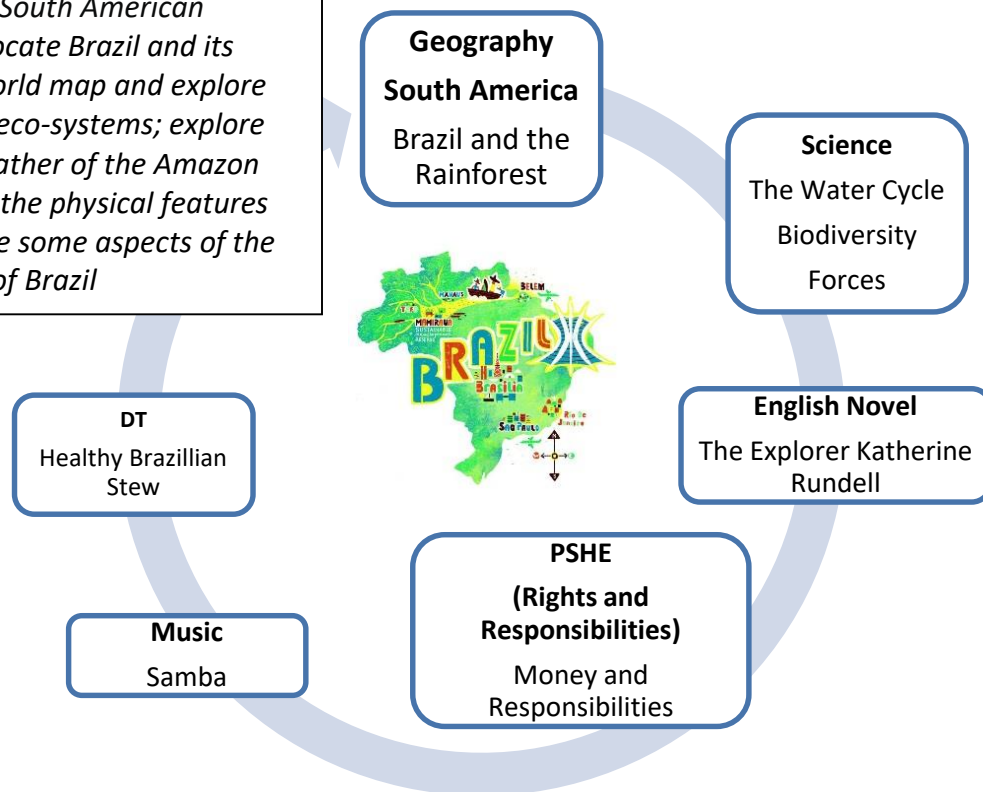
South American
ocate Brazil and its
orld map and explore
eco-systems; explore
ather of the Amazon
the physical features
e some aspects of the
of Brazil

Geography

South America

Brazil and the Rainforest

Science

The Water Cycle

Biodiversity

Forces

BRAZIL

BELEM

MANAUS

BRASILIA

SAO PAULO

Rio de Janeiro

DT

Healthy Brazillian Stew

English Novel

The Explorer Katherine Rundell

PSHE

(Rights and Responsibilities)

Money and Responsibilities

Music

Samba